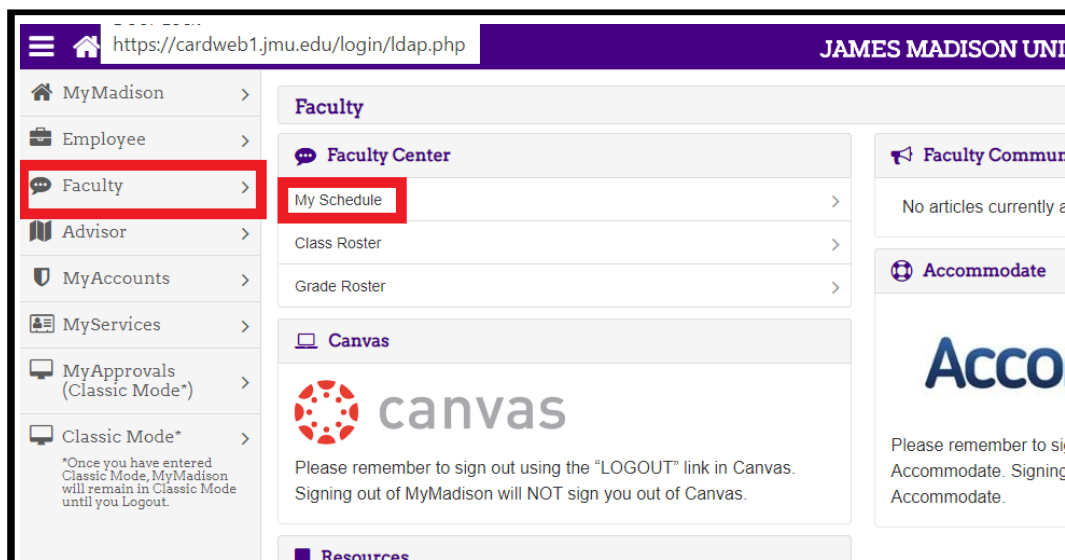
https://cardweb1.jmu.edu/login/ldap.php

JAMES MADISON UNI

MyMadison

Employee

Faculty

Advisor

MyAccounts

MyServices

MyApprovals (Classic Mode*)

Classic Mode*

*Once you have entered Classic Mode, MyMadison will remain in Classic Mode until you Logout.

Faculty

Faculty Center

My Schedule

Class Roster

Grade Roster

Canvas

canvas

Please remember to sign out using the "LOGOUT" link in Canvas. Signing out of MyMadison will NOT sign you out of Canvas.

Resources

Faculty Commun

No articles currently a

Accommodate

Acco

Please remember to sig Accommodate. Signing Accommodate.